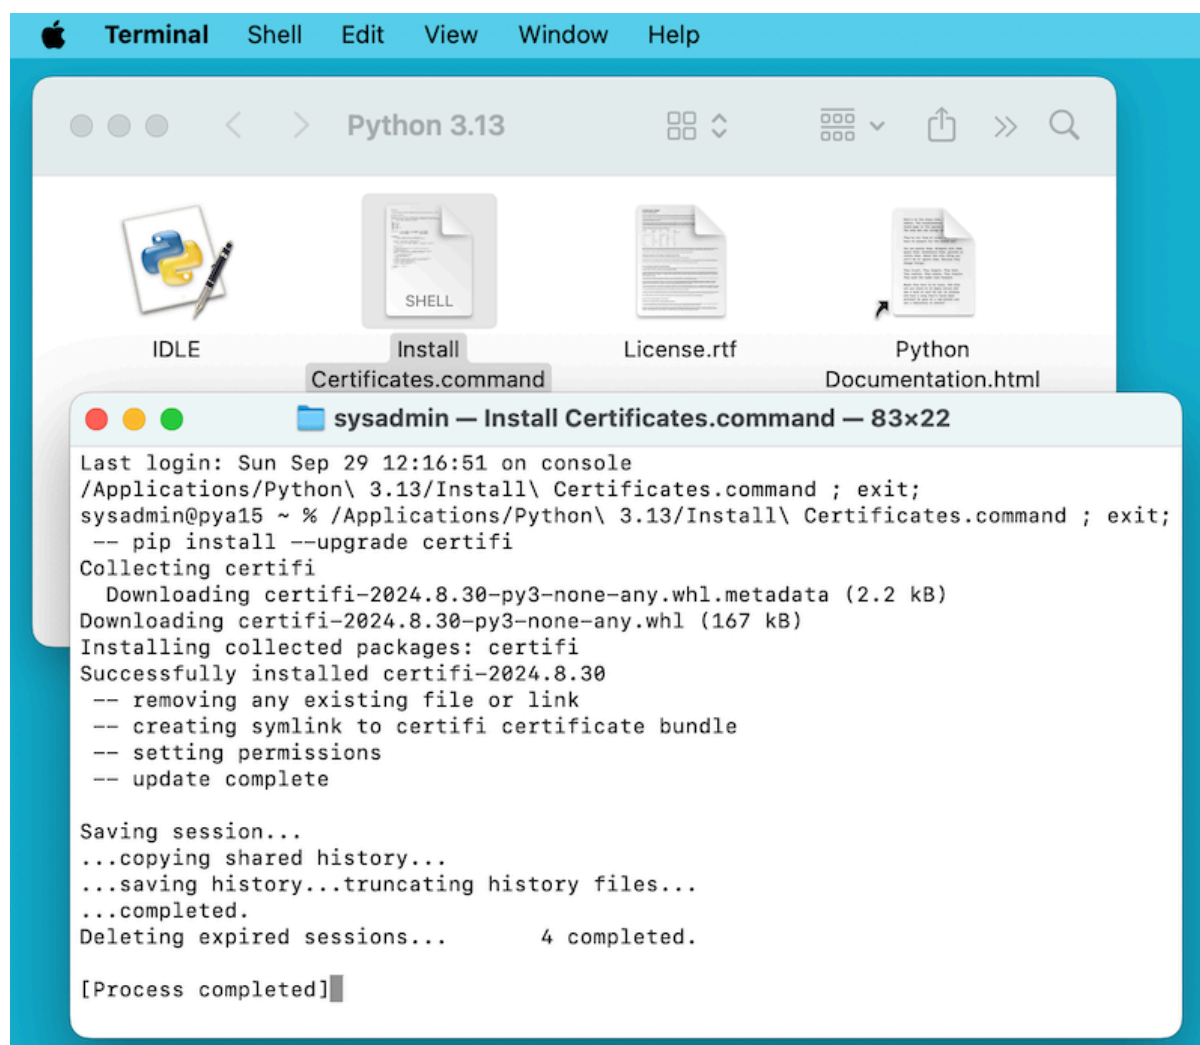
Terminal Shell Edit View Window Help

Python 3.13

IDLE

SHELL

Install Certificates.command

License.rtf

Python Documentation.html

sysadmin — Install Certificates.command — 83×22

Last login: Sun Sep 29 12:16:51 on console
/Applications/Python\ 3.13/Install\ Certificates.command ; exit;
sysadmin@pya15 ~ % /Applications/Python\ 3.13/Install\ Certificates.command ; exit;
 -- pip install --upgrade certifi
Collecting certifi
  Downloading certifi-2024.8.30-py3-none-any.whl.metadata (2.2 kB)
Downloading certifi-2024.8.30-py3-none-any.whl (167 kB)
Installing collected packages: certifi
Successfully installed certifi-2024.8.30
 -- removing any existing file or link
 -- creating symlink to certifi certificate bundle
 -- setting permissions
 -- update complete

Saving session...
...copying shared history...
...saving history...truncating history files...
...completed.
Deleting expired sessions...      4 completed.

[Process completed]